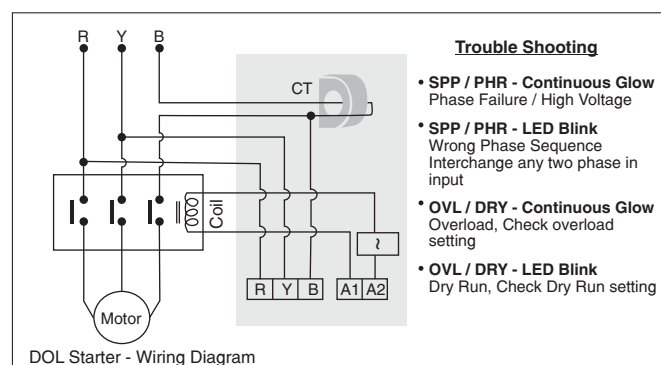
R Y B

CT

Coil

R Y B A1 A2

~

Motor

DOL Starter - Wiring Diagram

Trouble Shooting

• SPP / PHR - Continuous Glow
Phase Failure / High Voltage

• SPP / PHR - LED Blink
Wrong Phase Sequence
Interchange any two phase in input

• OVL / DRY - Continuous Glow
Overload, Check overload setting

• OVL / DRY - LED Blink
Dry Run, Check Dry Run setting